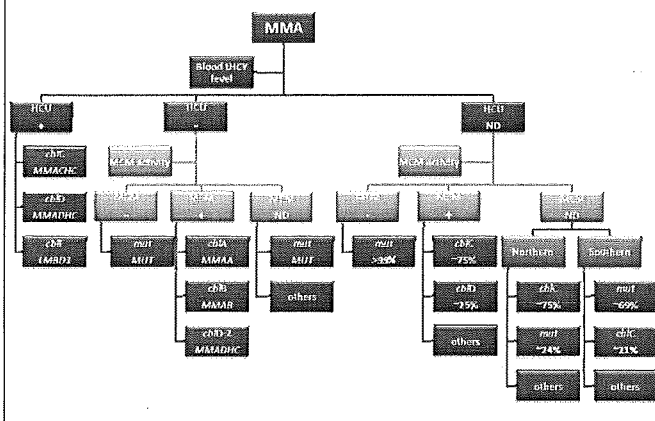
MMA

Blood tHCY level

HCU +

HCU -

HCU ND

cblC MMACHC

cblD MMADHC

cblF LMBRD1

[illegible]

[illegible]

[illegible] -

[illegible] +

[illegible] ND

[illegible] -

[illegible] +

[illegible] ND

mut MUT

cblA MMAA

cblB MMAB

cblD-2 MMADHC

mut MUT

others

mut >99%

cblC ~75%

cblD ~25%

others

Northern

Southern

cblC ~75%

mut ~24%

others

mut ~69%

cblC ~21%

others